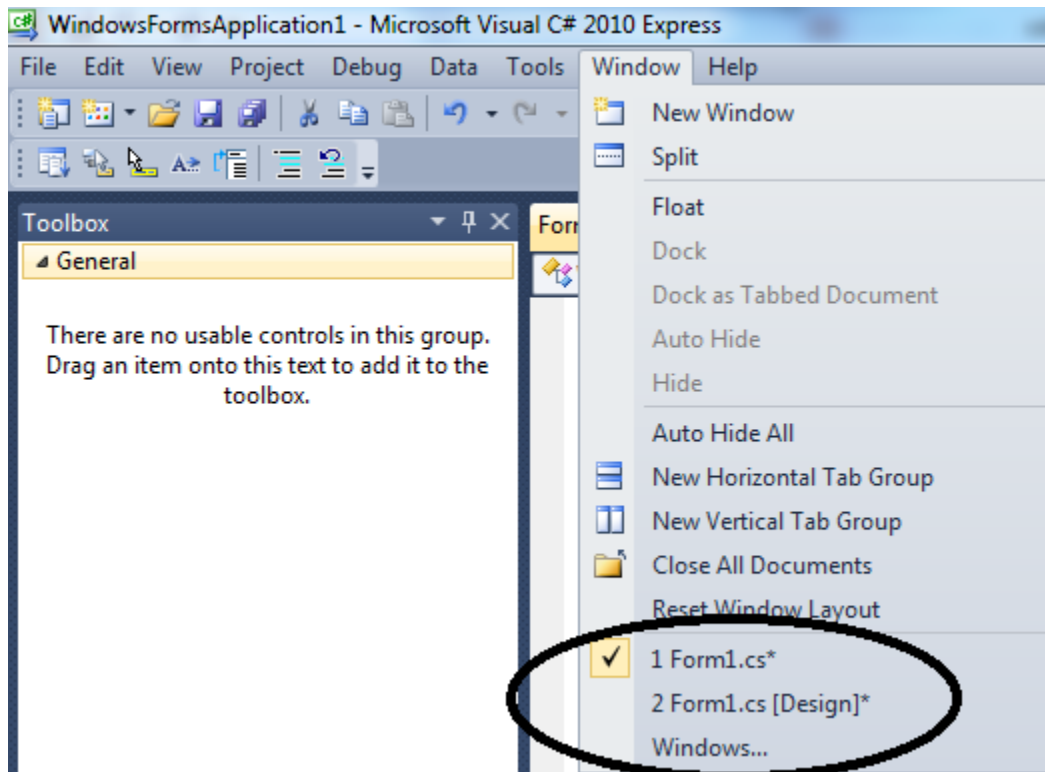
WindowsFormsApplication1 - Microsoft Visual C# 2010 Express

File Edit View Project Debug Data Tools Window Help

Toolbox

General

There are no usable controls in this group. Drag an item onto this text to add it to the toolbox.

Forr

New Window
Split
Float
Dock
Dock as Tabbed Document
Auto Hide
Hide
Auto Hide All
New Horizontal Tab Group
New Vertical Tab Group
Close All Documents
Reset Window Layout
1 Form1.cs*
2 Form1.cs [Design]*
Windows...